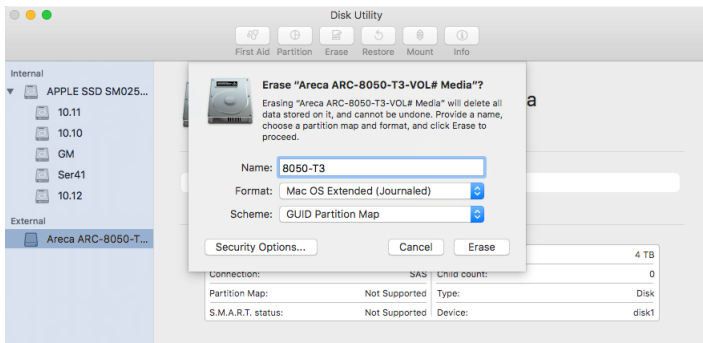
Disk Utility

First Aid Partition Erase Restore Mount Info

Internal
APPLE SSD SM025...
10.11
10.10
GM
Ser41
10.12
External
Areca ARC-8050-T...

Erase "Areca ARC-8050-T3-VOL# Media"?

Erasing "Areca ARC-8050-T3-VOL# Media" will delete all data stored on it, and cannot be undone. Provide a name, choose a partition map and format, and click Erase to proceed.

Name: 8050-T3
Format: Mac OS Extended (Journaled)
Scheme: GUID Partition Map

Security Options...
Cancel
Erase

a

| | 4 TB |
|---|---|
| Connection: SAS | Child count: 0 |
| Partition Map: Not Supported | Type: Disk |
| S.M.A.R.T. status: Not Supported | Device: disk1 |